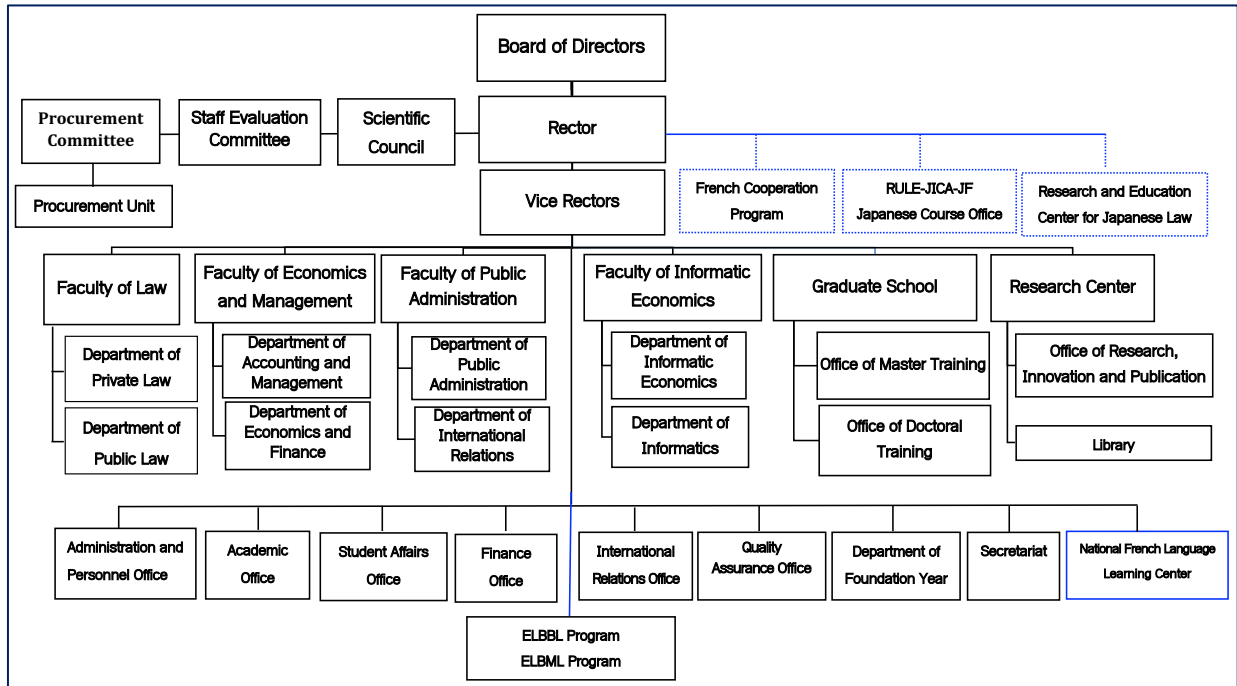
Board of Directors

Procurement Committee

Staff Evaluation Committee

Scientific Council

Rector

Procurement Unit

Vice Rectors

French Cooperation Program

RULE-JICA-JF Japanese Course Office

Research and Education Center for Japanese Law

Faculty of Law

Department of Private Law

Department of Public Law

Faculty of Economics and Management

Department of Accounting and Management

Department of Economics and Finance

Faculty of Public Administration

Department of Public Administration

Department of International Relations

Faculty of Informatic Economics

Department of Informatic Economics

Department of Informatics

Graduate School

Office of Master Training

Office of Doctoral Training

Research Center

Office of Research, Innovation and Publication

Library

Administration and Personnel Office

Academic Office

Student Affairs Office

Finance Office

International Relations Office

Quality Assurance Office

Department of Foundation Year

Secretariat

National French Language Learning Center

ELBBL Program
ELBML Program